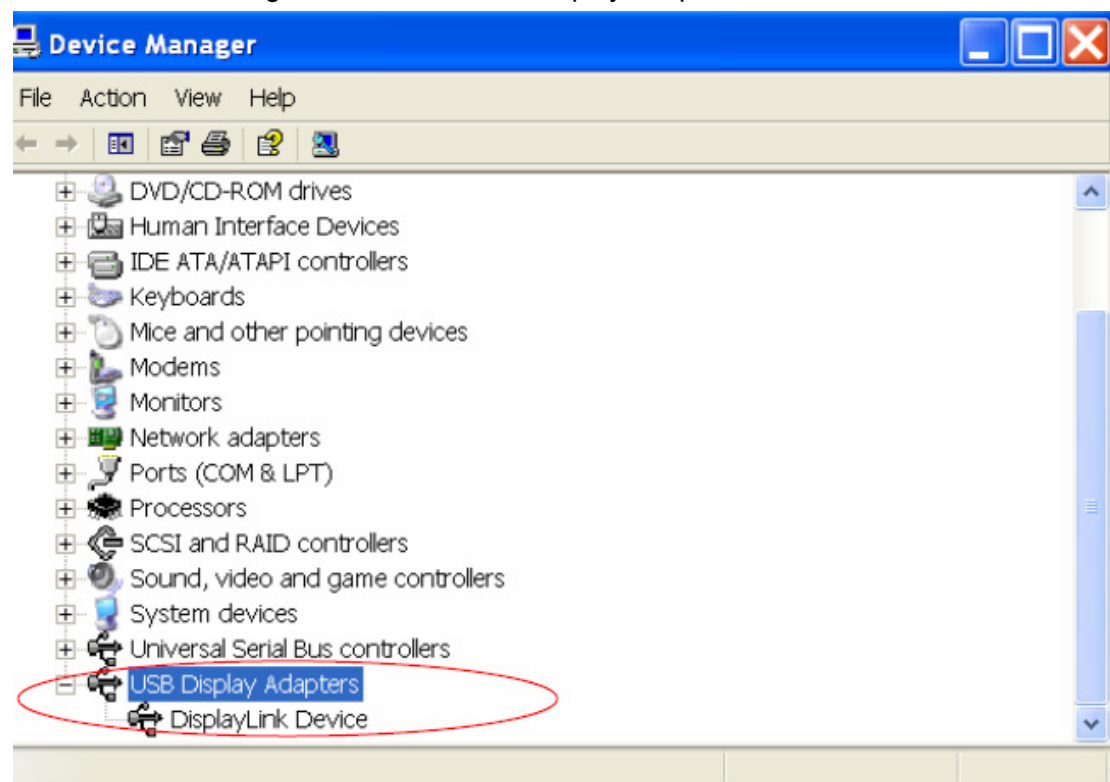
Device Manager

File Action View Help

DVD/CD-ROM drives
Human Interface Devices
IDE ATA/ATAPI controllers
Keyboards
Mice and other pointing devices
Modems
Monitors
Network adapters
Ports (COM & LPT)
Processors
SCSI and RAID controllers
Sound, video and game controllers
System devices
Universal Serial Bus controllers
USB Display Adapters
DisplayLink Device